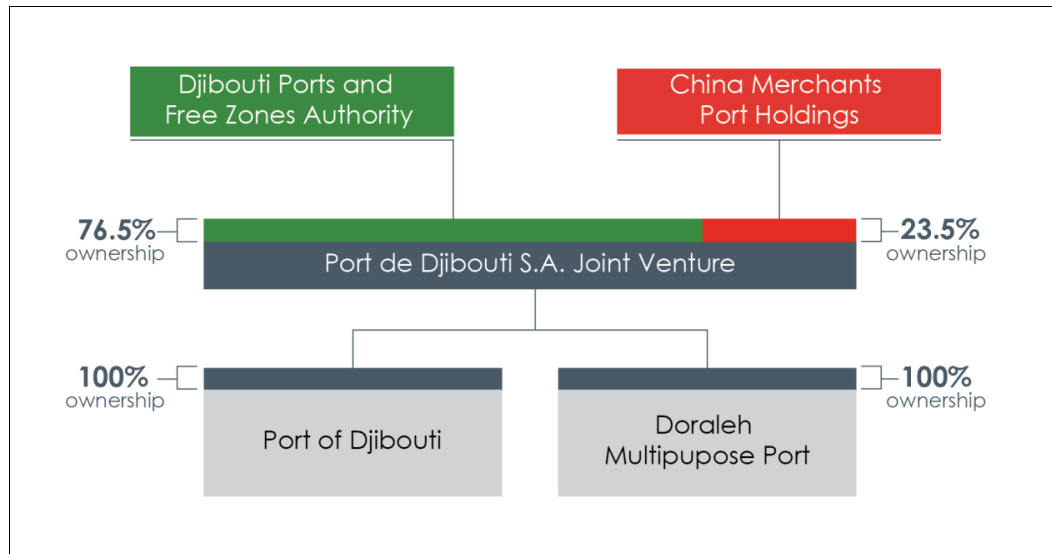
Djibouti Ports and Free Zones Authority

China Merchants Port Holdings

76.5% ownership

23.5% ownership

Port de Djibouti S.A. Joint Venture

100% ownership

100% ownership

Port of Djibouti

Doraleh Multipupose Port